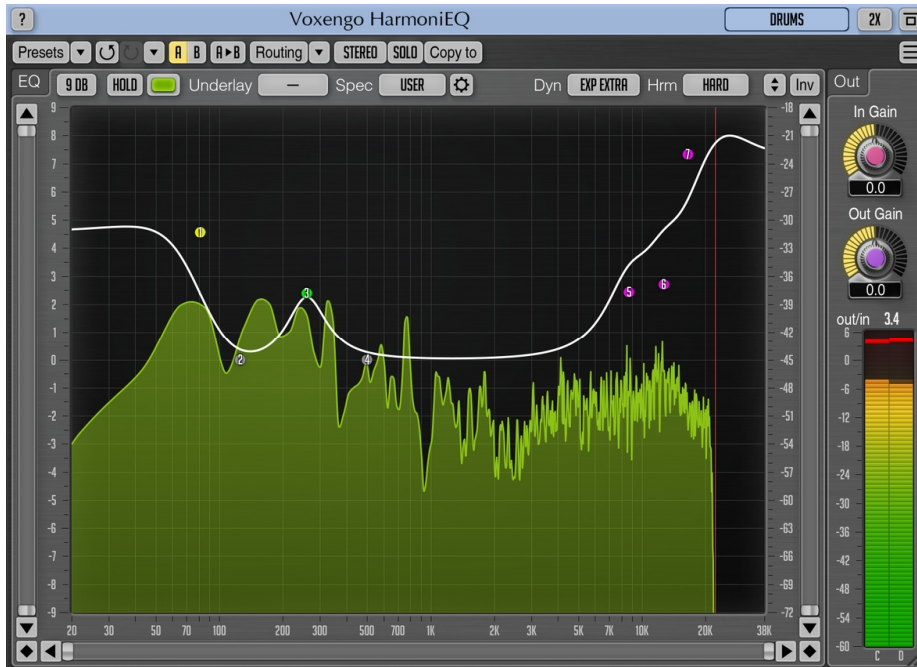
?
Voxengo HarmoniEQ
DRUMS
2X
Presets
A
B
A▸B
Routing
STEREO
SOLO
Copy to
EQ
9 DB
HOLD
Underlay
—
Spec
USER
Dyn
EXP EXTRA
Hrm
HARD
Inv
Out
In Gain
0.0
Out Gain
0.0
out/in
3.4

9
8
7
6
5
4
3
2
1
0
-1
-2
-3
-4
-5
-6
-7
-8
-9

-18
-21
-24
-27
-30
-33
-36
-39
-42
-45
-48
-51
-54
-57
-60
-63
-66
-69
-72

1
2
3
4
5
6
7

20
30
50
70
100
200
300
500
700
1K
2K
3K
5K
7K
10K
20K
30K

6
0
-6
-12
-18
-24
-30
-36
-42
-48
-54
-60
C
D